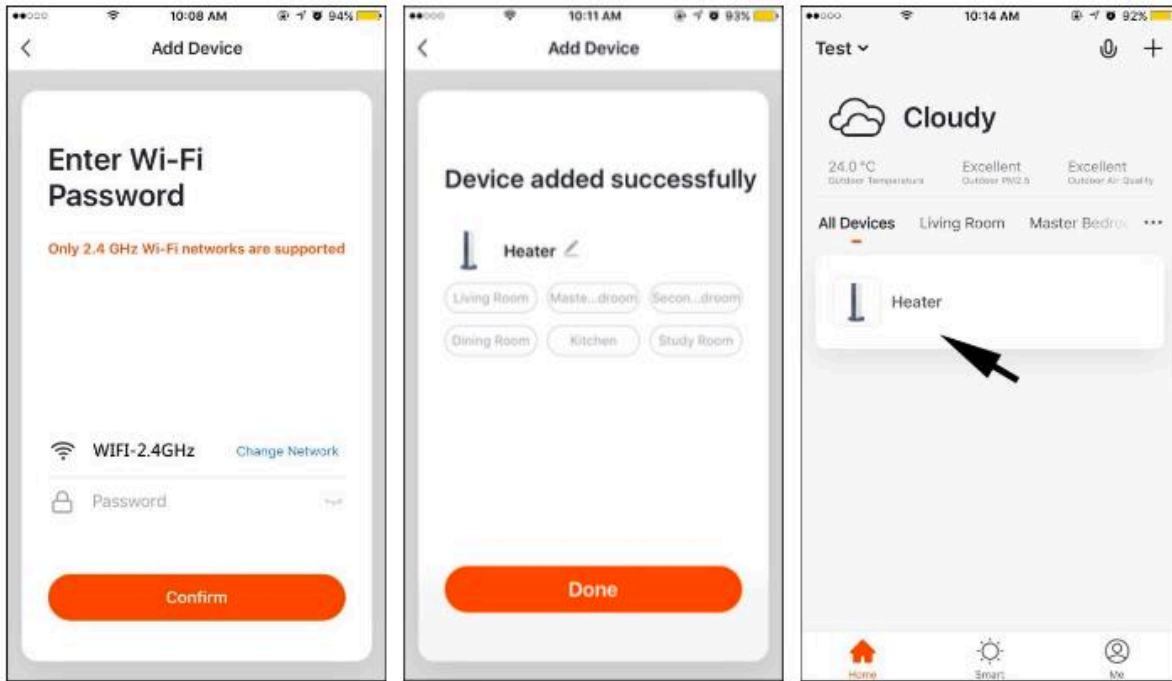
10:08 AM 94%

Add Device

Enter Wi-Fi Password

Only 2.4 GHz Wi-Fi networks are supported

WIFI-2.4GHz Change Network

Password

Confirm

10:11 AM 93%

Add Device

Device added successfully

Heater

Living Room Maste...droom Secon...droom

Dining Room Kitchen Study Room

Done

10:14 AM 92%

Test

Cloudy

24.0 °C Outdoor Temperature

Excellent Outdoor PM2.5

Excellent Outdoor Air Quality

All Devices Living Room Master Bedro ···

Heater

Home Smart Me